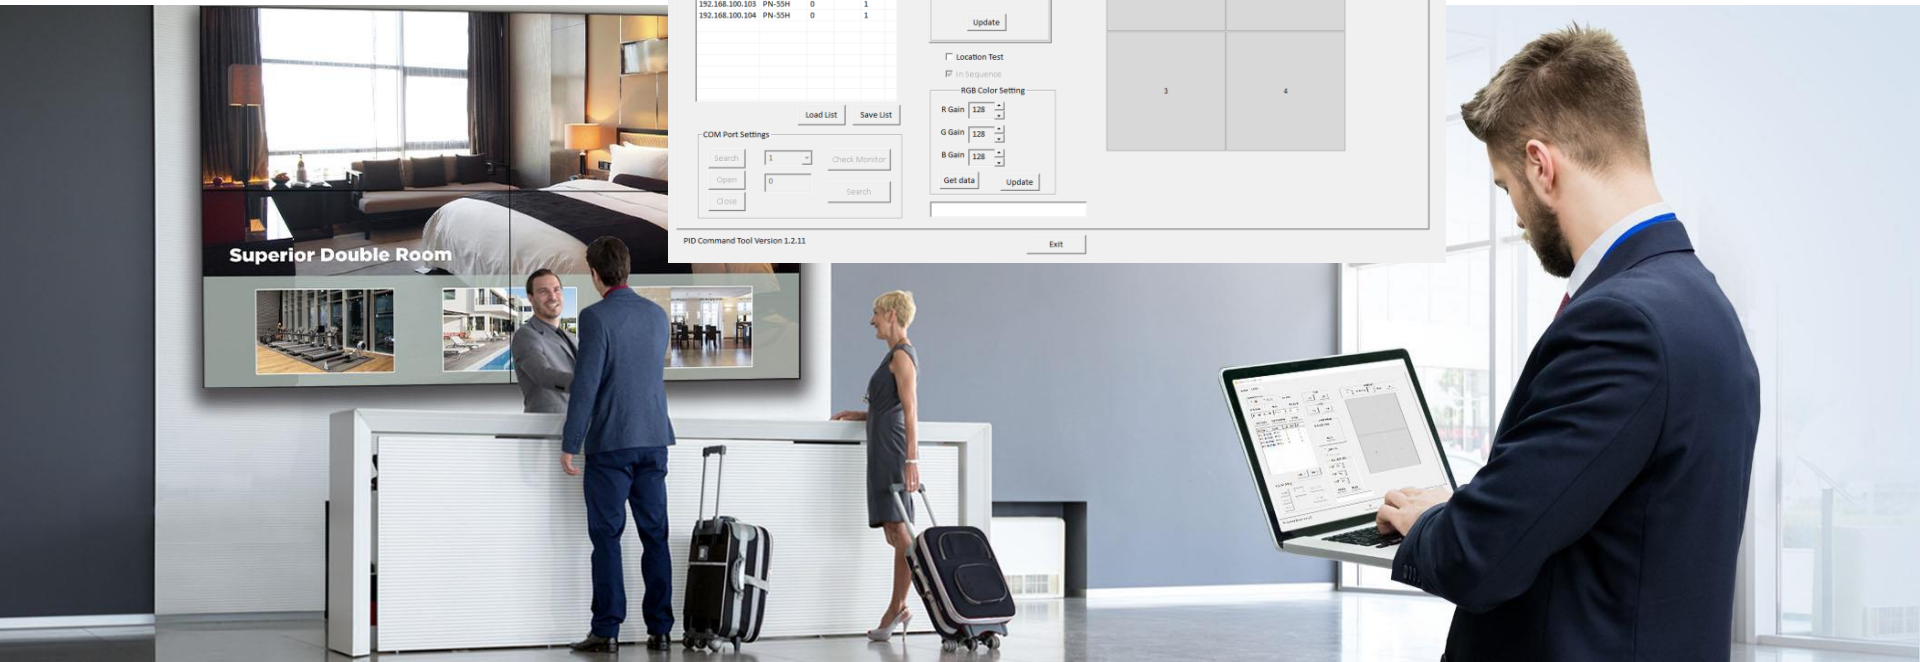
| 192.168.100.103 | PN-55H | 0 | 1 |
|---|---|---|---|
| 192.168.100.104 | PN-55H | 0 | 1 |

Load List Save List

COM Port Settings

Search 1 Check Monitor

Open 0

Close Search

PID Command Tool Version 1.2.11

Update

Location Test

In Sequence

RGB Color Setting

R Gain 128

G Gain 128

B Gain 128

Get data Update

Exit

3 4

Superior Double Room